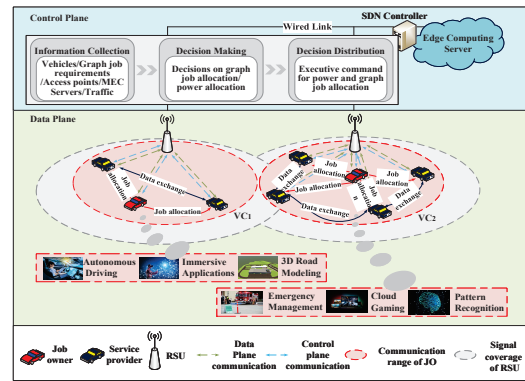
Control Plane

Wired Link

SDN Controller

Edge Computing Server

Information Collection

Vehicles/Graph job requirements /Access points/MEC Servers/Traffic

Decision Making

Decisions on graph job allocation/ power allocation

Decision Distribution

Executive command for power and graph job allocation

Data Plane

Job allocation

Data exchange

Job allocation

VC1

Data exchange

Job allocation

Job allocation

Job allocation

Job allocation

Data exchange

Data exchange

VC2

Autonomous Driving

Immersive Applications

3D Road Modeling

Emergency Management

Cloud Gaming

Pattern Recognition

Job owner

Service provider

RSU

Data Plane communication

Control plane communication

Communication range of JO

Signal coverage of RSU